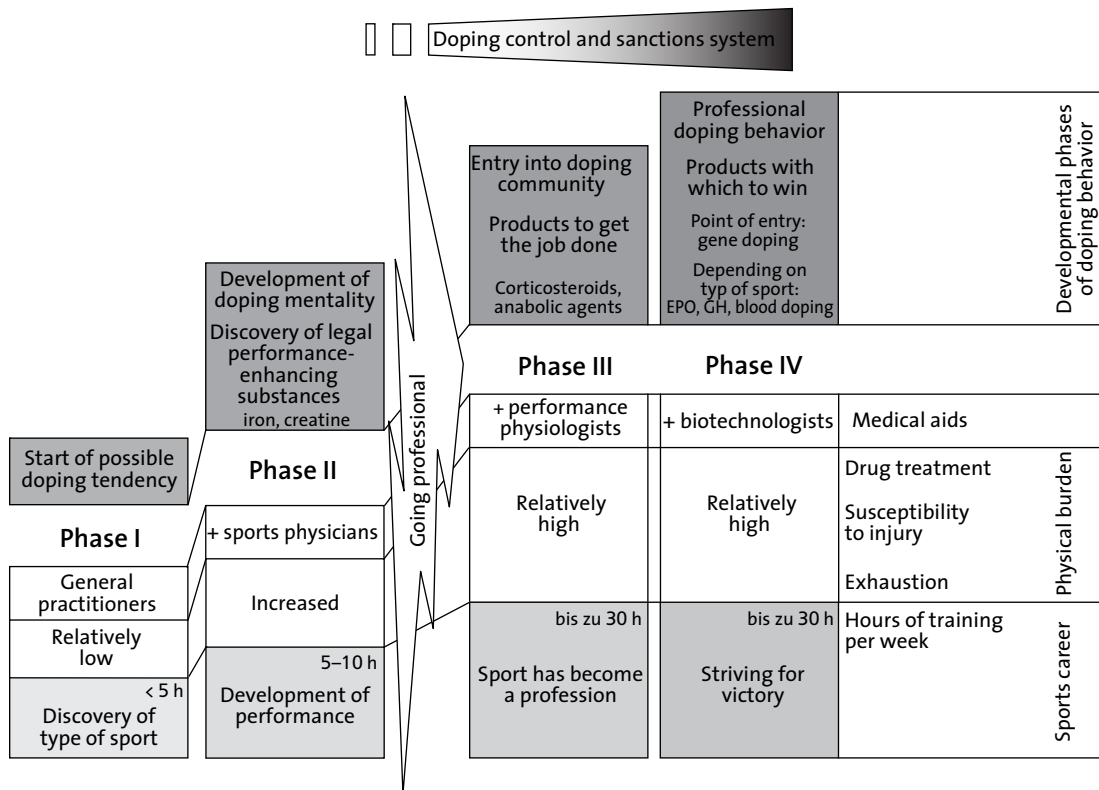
Doping control and sanctions system

Start of possible doping tendency

Phase I

General practitioners

Relatively low

< 5 h
Discovery of type of sport

Development of doping mentality
Discovery of legal performance-enhancing substances
iron, creatine

Phase II

+ sports physicians

Increased

5–10 h
Development of performance

Going professional

Entry into doping community
Products to get the job done
Corticosteroids, anabolic agents

Phase III

+ performance physiologists

Relatively high

bis zu 30 h
Sport has become a profession

Professional doping behavior
Products with which to win
Point of entry: gene doping
Depending on typ of sport: EPO, GH, blood doping

Phase IV

+ biotechnologists

Relatively high

bis zu 30 h
Striving for victory

Developmental phases of doping behavior

Medical aids

Drug treatment
Susceptibility to injury
Exhaustion

Physical burden

Hours of training per week

Sports career